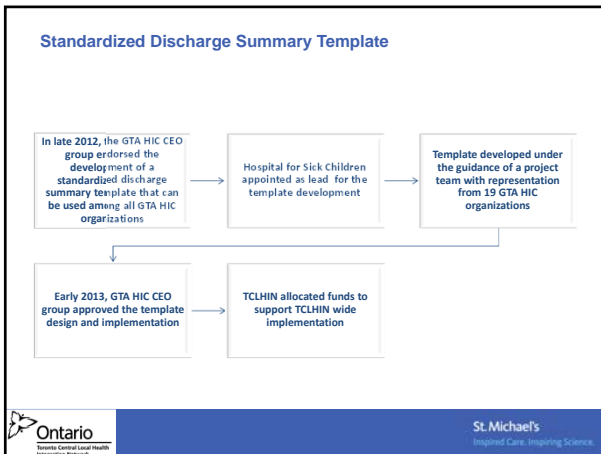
Standardized Discharge Summary Template

In late 2012, the GTA HIC CEO group endorsed the development of a standardized discharge summary template that can be used among all GTA HIC organizations

Hospital for Sick Children appointed as lead for the template development

Template developed under the guidance of a project team with representation from 19 GTA HIC organizations

Early 2013, GTA HIC CEO group approved the template design and implementation

TCLHIN allocated funds to support TCLHIN wide implementation

Ontario
Toronto Central Local Health Integration Network

St. Michael's
Inspired Care. Inspiring Science.